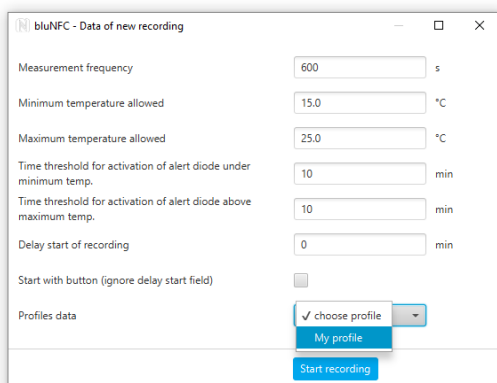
bluNFC - Data of new recording

| | | |
|---|---|---|
| Measurement frequency | 600 | s |
| Minimum temperature allowed | 15.0 | °C |
| Maximum temperature allowed | 25.0 | °C |
| Time threshold for activation of alert diode under minimum temp. | 10 | min |
| Time threshold for activation of alert diode above maximum temp. | 10 | min |
| Delay start of recording | 0 | min |
| Start with button (ignore delay start field) | | |
| Profiles data | ✓ choose profile | |

My profile

Start recording